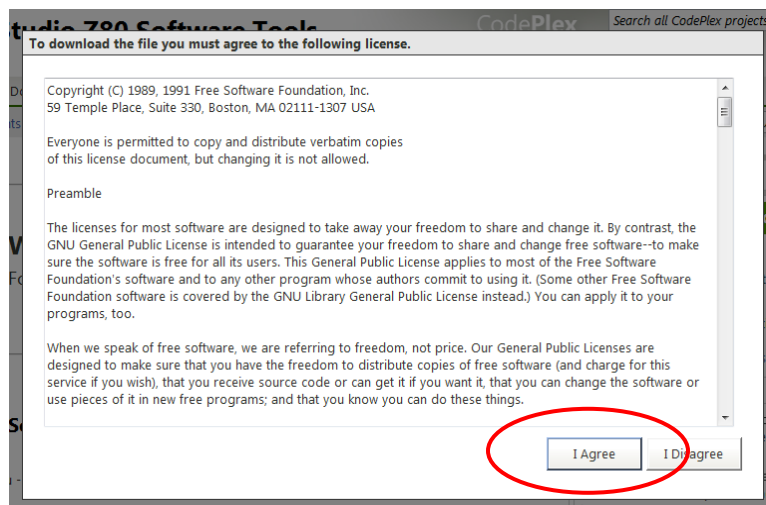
tudio Z80 Software Tools

CodePlex

Search all CodePlex projects

To download the file you must agree to the following license.

Copyright (C) 1989, 1991 Free Software Foundation, Inc.
59 Temple Place, Suite 330, Boston, MA 02111-1307 USA

Everyone is permitted to copy and distribute verbatim copies
of this license document, but changing it is not allowed.

Preamble

The licenses for most software are designed to take away your freedom to share and change it. By contrast, the GNU General Public License is intended to guarantee your freedom to share and change free software--to make sure the software is free for all its users. This General Public License applies to most of the Free Software Foundation's software and to any other program whose authors commit to using it. (Some other Free Software Foundation software is covered by the GNU Library General Public License instead.) You can apply it to your programs, too.

When we speak of free software, we are referring to freedom, not price. Our General Public Licenses are designed to make sure that you have the freedom to distribute copies of free software (and charge for this service if you wish), that you receive source code or can get it if you want it, that you can change the software or use pieces of it in new free programs; and that you know you can do these things.

I Agree

I Disagree